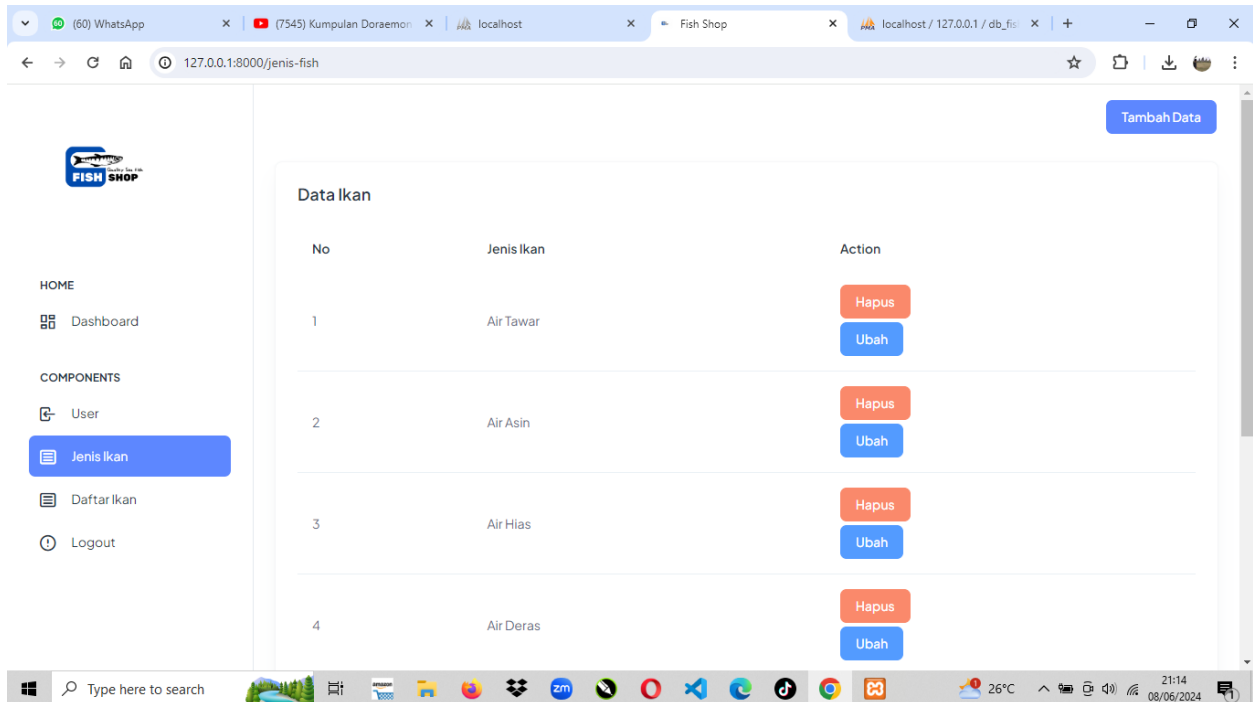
(60) WhatsApp
(7545) Kumpulan Doraemon
localhost
Fish Shop
localhost / 127.0.0.1 / db_fis
127.0.0.1:8000/jenis-fish

FISH SHOP

HOME
Dashboard
COMPONENTS
User
Jenis Ikan
Daftar Ikan
Logout

Tambah Data

Data Ikan

| No | Jenis Ikan | Action |
|---|---|---|
| 1 | Air Tawar | Hapus Ubah |
| 2 | Air Asin | Hapus Ubah |
| 3 | Air Hias | Hapus Ubah |
| 4 | Air Deras | Hapus Ubah |

Type here to search
26°C
21:14
08/06/2024